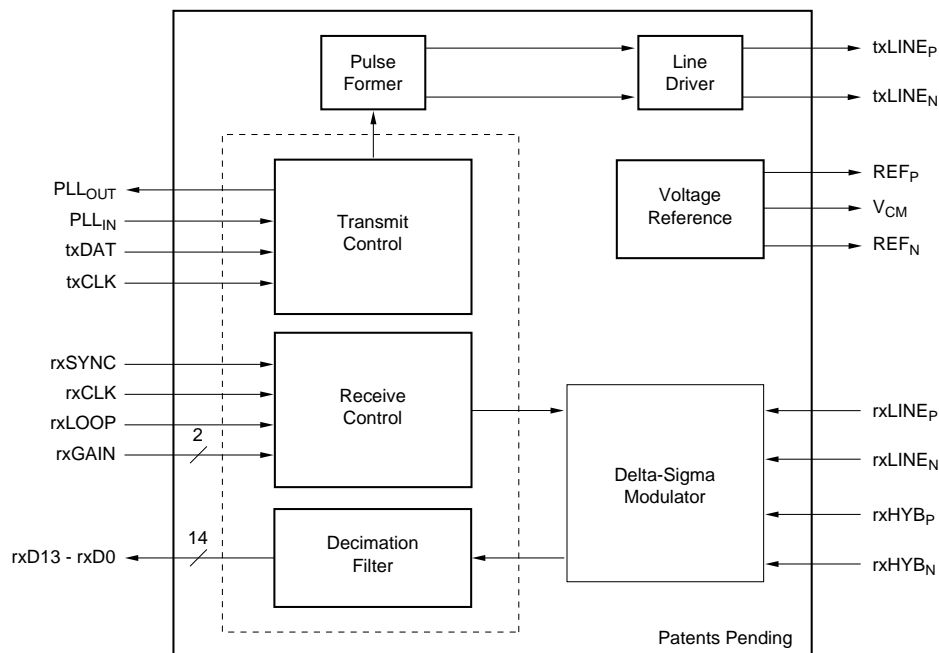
Pulse Former

Line Driver

$txLINE_P$

$txLINE_N$

$PLL_{OUT}$

$PLL_{IN}$

txDAT

txCLK

Transmit Control

Voltage Reference

$REF_P$

$V_{CM}$

$REF_N$

rxSYNC

rxCLK

rxLOOP

2

rxGAIN

Receive Control

Delta-Sigma Modulator

$rxLINE_P$

$rxLINE_N$

$rxHYB_P$

$rxHYB_N$

14

rxD13 - rxD0

Decimation Filter

Patents Pending